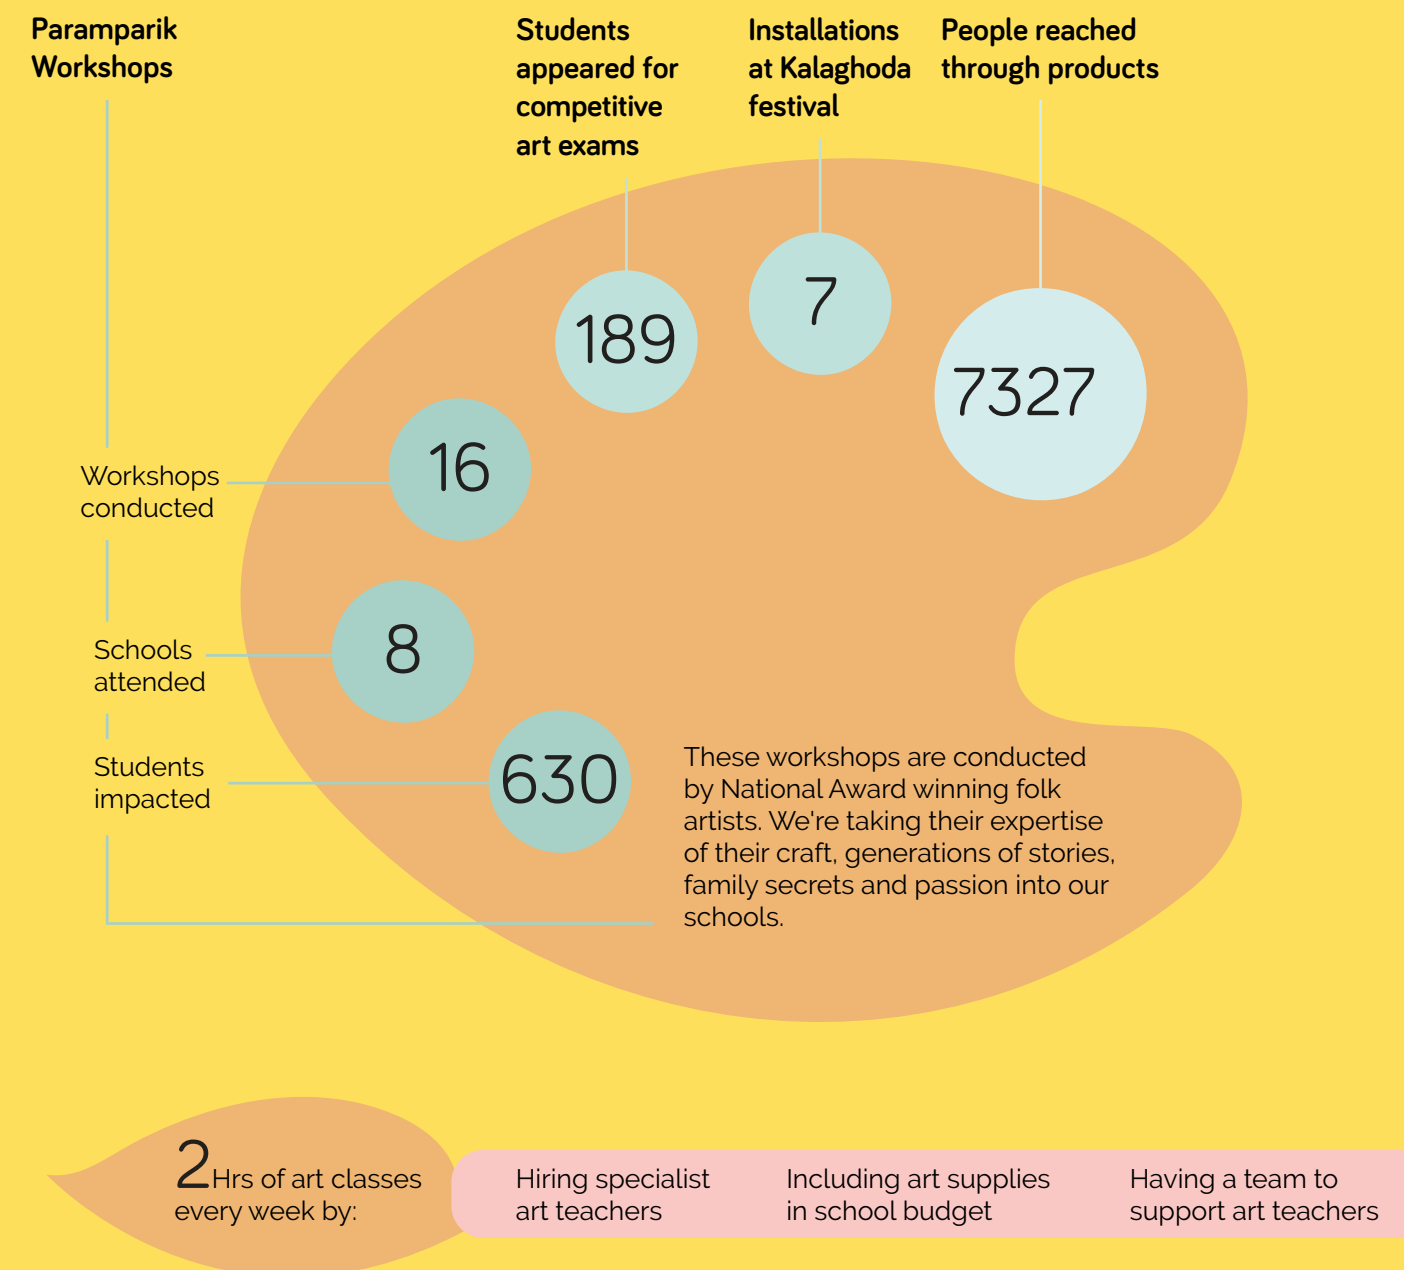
Paramparik Workshops

Students appeared for competitive art exams

Installations at Kalaghoda festival

People reached through products

189

7

7327

16

Workshops conducted

8

Schools attended

Students impacted

630

These workshops are conducted by National Award winning folk artists. We're taking their expertise of their craft, generations of stories, family secrets and passion into our schools.

2Hrs of art classes every week by:

Hiring specialist art teachers

Including art supplies in school budget

Having a team to support art teachers